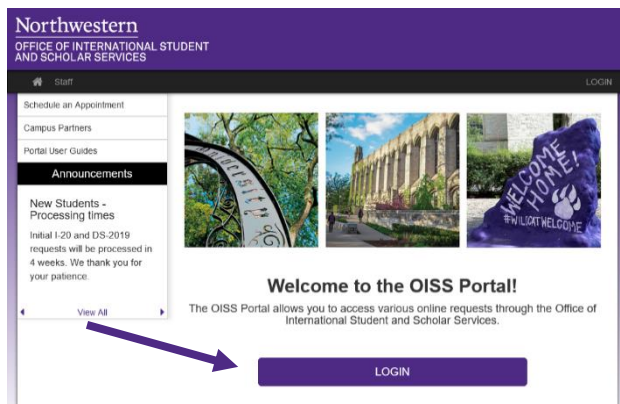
Northwestern
OFFICE OF INTERNATIONAL STUDENT AND SCHOLAR SERVICES

Staff

LOGIN

Schedule an Appointment

Campus Partners

Portal User Guides

Announcements

New Students - Processing times

Initial I-20 and DS-2019 requests will be processed in 4 weeks. We thank you for your patience.

View All

WELCOME HOME!
#WILDCATWELCOME

Welcome to the OISS Portal!

The OISS Portal allows you to access various online requests through the Office of International Student and Scholar Services.

LOGIN